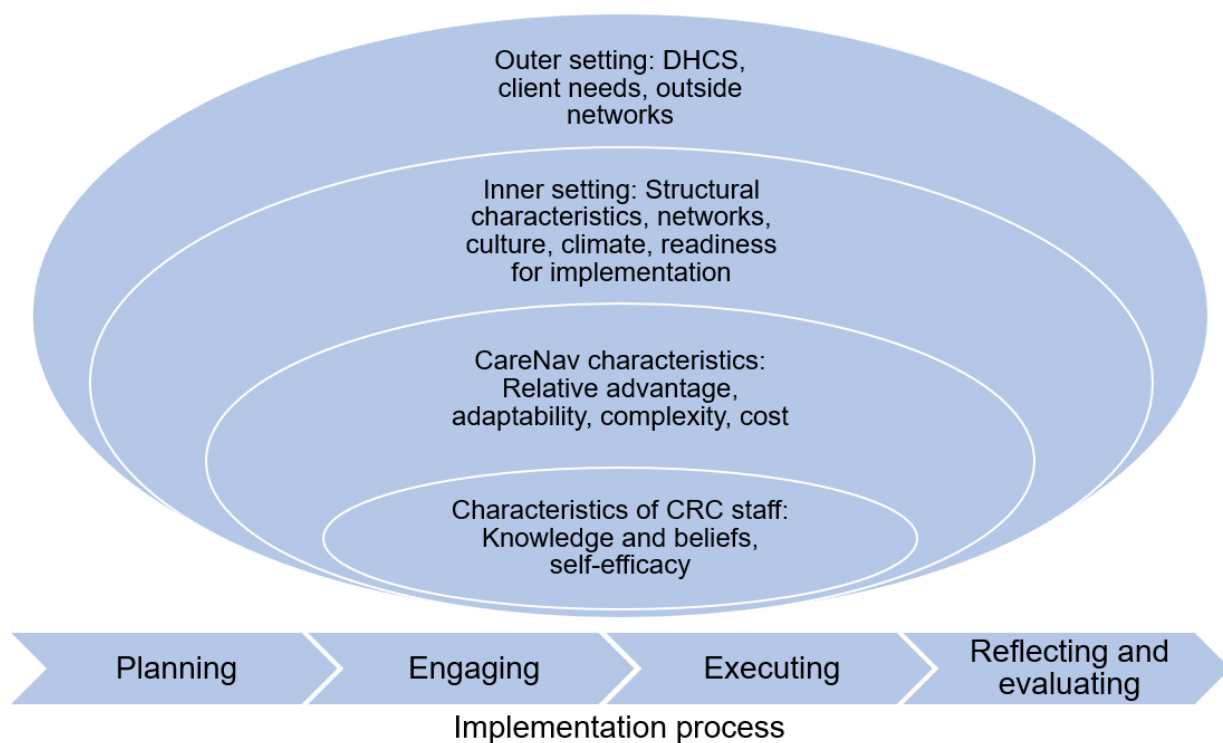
Outer setting: DHCS, client needs, outside networks

Inner setting: Structural characteristics, networks, culture, climate, readiness for implementation

CareNav characteristics: Relative advantage, adaptability, complexity, cost

Characteristics of CRC staff: Knowledge and beliefs, self-efficacy

Planning

Engaging

Executing

Reflecting and evaluating

Implementation process